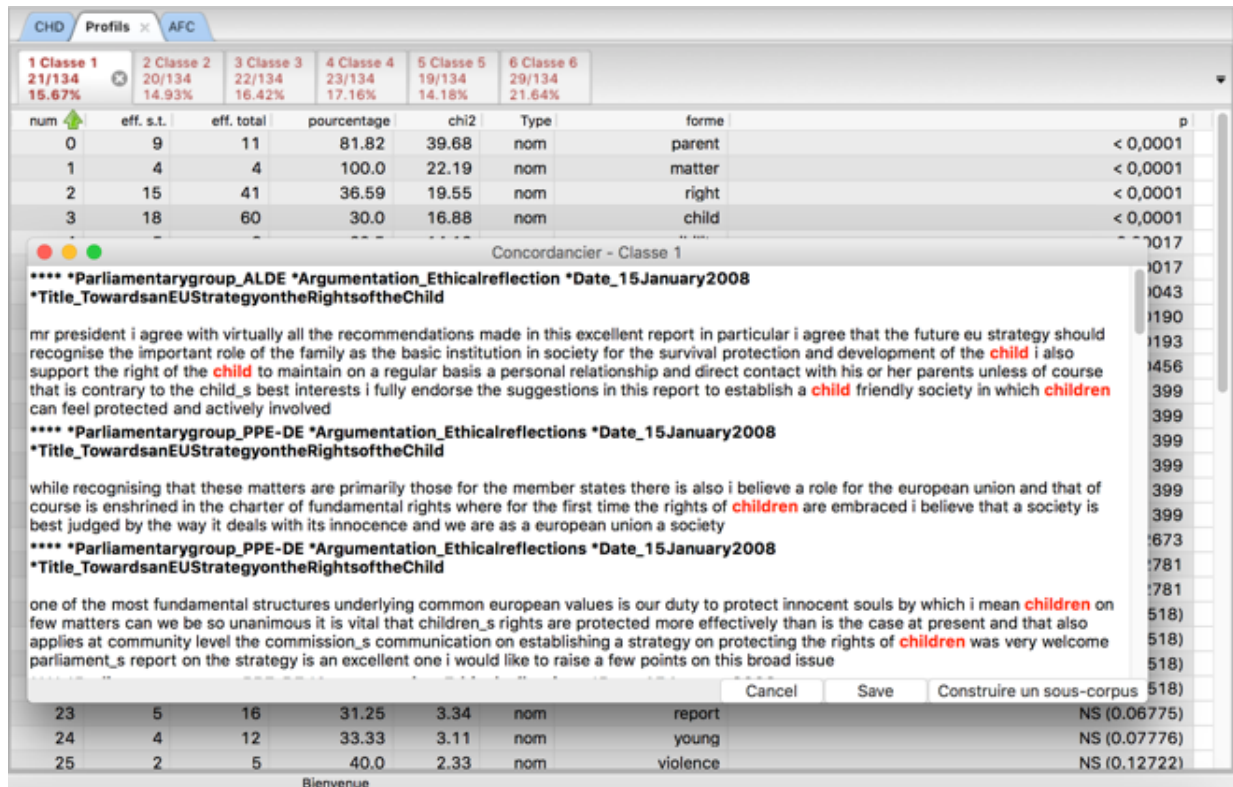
CHD Profils AFC

1 Classe 1 21/134 15.67%
2 Classe 2 20/134 14.93%
3 Classe 3 22/134 16.42%
4 Classe 4 23/134 17.16%
5 Classe 5 19/134 14.18%
6 Classe 6 29/134 21.64%

| num | eff. s.t. | eff. total | pourcentage | chi2 | Type | forme | p |
|---|---|---|---|---|---|---|---|
| 0 | 9 | 11 | 81.82 | 39.68 | nom | parent | < 0,0001 |
| 1 | 4 | 4 | 100.0 | 22.19 | nom | matter | < 0,0001 |
| 2 | 15 | 41 | 36.59 | 19.55 | nom | right | < 0,0001 |
| 3 | 18 | 60 | 30.0 | 16.88 | nom | child | < 0,0001 |

Concordancier - Classe 1

**** *Parliamentarygroup_ALDE *Argumentation_Ethicalreflection *Date_15January2008 *Title_TowardsanEUStrategyontheRightsoftheChild

mr president i agree with virtually all the recommendations made in this excellent report in particular i agree that the future eu strategy should recognise the important role of the family as the basic institution in society for the survival protection and development of the child i also support the right of the child to maintain on a regular basis a personal relationship and direct contact with his or her parents unless of course that is contrary to the child_s best interests i fully endorse the suggestions in this report to establish a child friendly society in which children can feel protected and actively involved

**** *Parliamentarygroup_PPE-DE *Argumentation_Ethicalreflections *Date_15January2008 *Title_TowardsanEUStrategyontheRightsoftheChild

while recognising that these matters are primarily those for the member states there is also i believe a role for the european union and that of course is enshrined in the charter of fundamental rights where for the first time the rights of children are embraced i believe that a society is best judged by the way it deals with its innocence and we are as a european union a society

**** *Parliamentarygroup_PPE-DE *Argumentation_Ethicalreflections *Date_15January2008 *Title_TowardsanEUStrategyontheRightsoftheChild

one of the most fundamental structures underlying common european values is our duty to protect innocent souls by which i mean children on few matters can we be so unanimous it is vital that children_s rights are protected more effectively than is the case at present and that also applies at community level the commission_s communication on establishing a strategy on protecting the rights of children was very welcome parliament_s report on the strategy is an excellent one i would like to raise a few points on this broad issue

Cancel Save Construire un sous-corpus

| 23 | 5 | 16 | 31.25 | 3.34 | nom | report | NS (0.06775) |
|---|---|---|---|---|---|---|---|
| 24 | 4 | 12 | 33.33 | 3.11 | nom | young | NS (0.07776) |
| 25 | 2 | 5 | 40.0 | 2.33 | nom | violence | NS (0.12722) |

Bienvenue